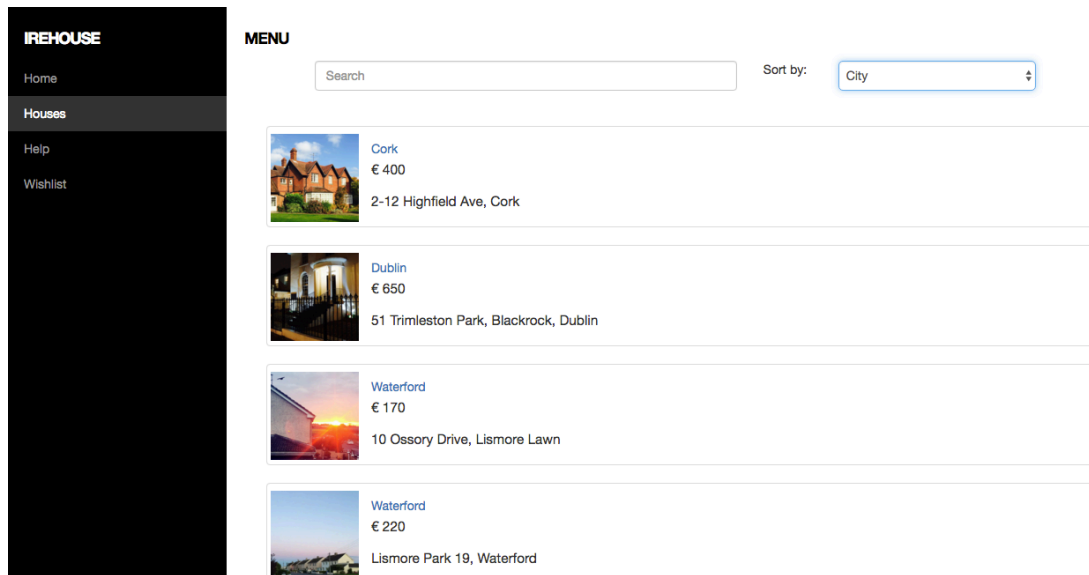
IREHOUSE
Home
Houses
Help
Wishlist

MENU

Search

Sort by: City

Cork
€ 400
2-12 Highfield Ave, Cork

Dublin
€ 650
51 Trimleston Park, Blackrock, Dublin

Waterford
€ 170
10 Ossory Drive, Lismore Lawn

Waterford
€ 220
Lismore Park 19, Waterford